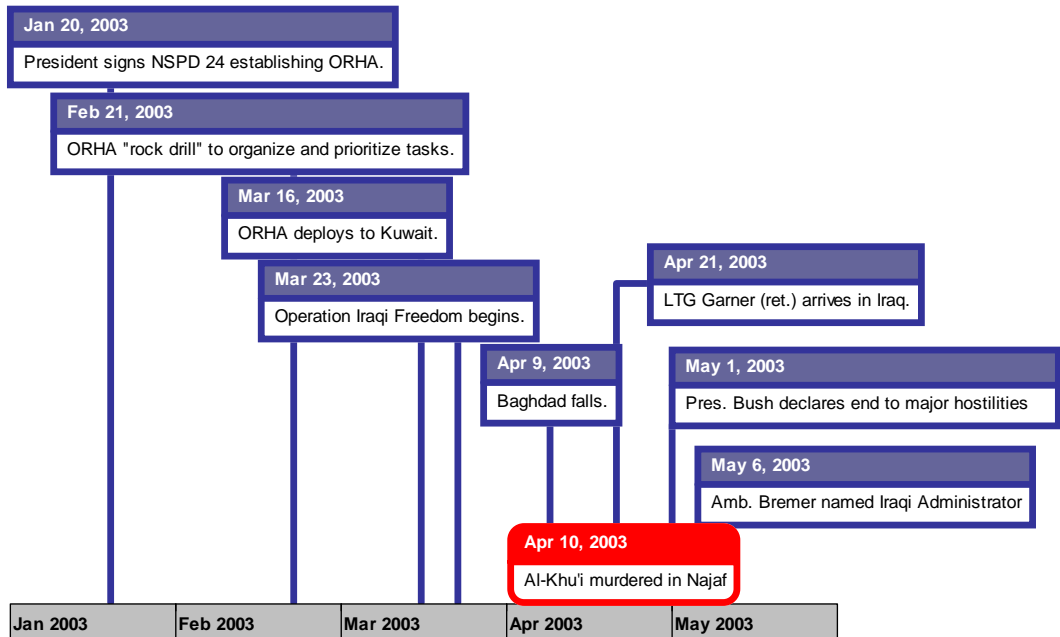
Jan 20, 2003
President signs NSPD 24 establishing ORHA.

Feb 21, 2003
ORHA "rock drill" to organize and prioritize tasks.

Mar 16, 2003
ORHA deploys to Kuwait.

Mar 23, 2003
Operation Iraqi Freedom begins.

Apr 21, 2003
LTG Garner (ret.) arrives in Iraq.

Apr 9, 2003
Baghdad falls.

May 1, 2003
Pres. Bush declares end to major hostilities

May 6, 2003
Amb. Bremer named Iraqi Administrator

Apr 10, 2003
Al-Khu'i murdered in Najaf

| Jan 2003 | Feb 2003 | Mar 2003 | Apr 2003 | May 2003 |
|---|---|---|---|---|